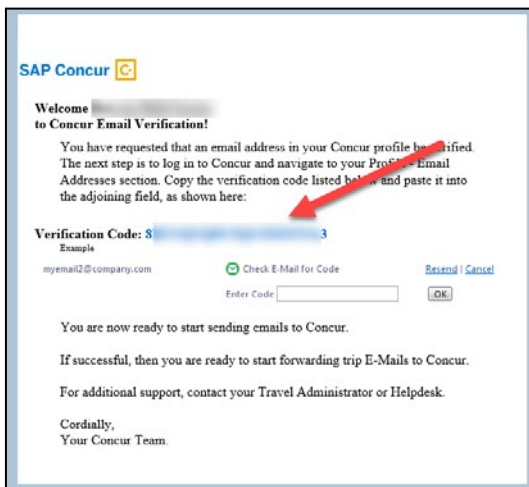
SAP Concur C

Welcome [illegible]
to Concur Email Verification!

You have requested that an email address in your Concur profile be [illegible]rified. The next step is to log in to Concur and navigate to your Profil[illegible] Email Addresses section. Copy the verification code listed bel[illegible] and paste it into the adjoining field, as shown here:

Verification Code: S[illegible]3
Example

myemail2@company.com

Check E-Mail for Code

Resend | Cancel

Enter Code

OK

You are now ready to start sending emails to Concur.

If successful, then you are ready to start forwarding trip E-Mails to Concur.

For additional support, contact your Travel Administrator or Helpdesk.

Cordially,
Your Concur Team.